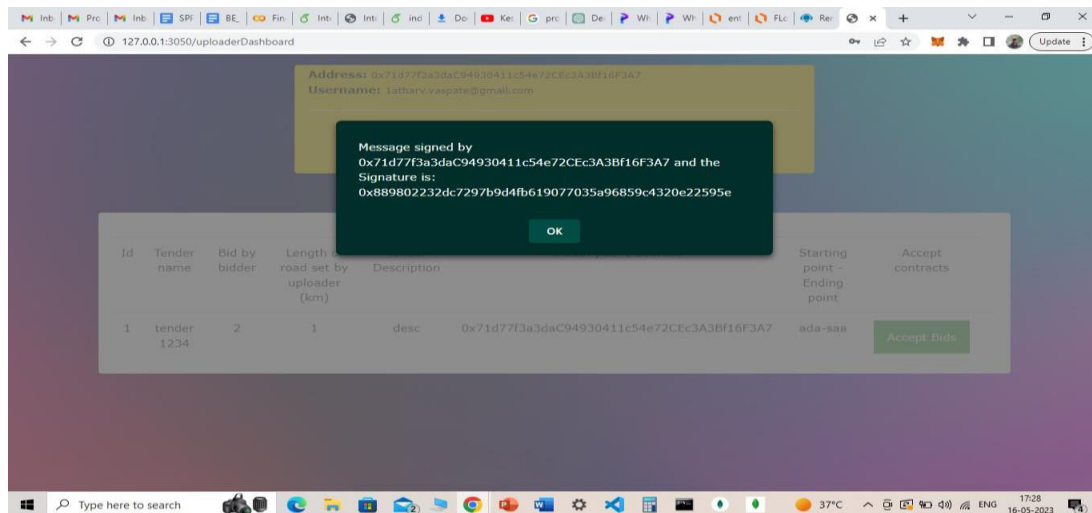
M Inb | M Pro | M Inb | SPF | BE | Fin | Int | Int | ind | Do | Ke | pro | De | Wh | Wh | ent | FLo | Re | ×

127.0.0.1:3050/uploaderDashboard

Update

Address: 0x71d77f3a3daC94930411c54e72CEc3A3Bf16F3A7
Username: 1atharv.vaspate@gmail.com

Message signed by 0x71d77f3a3daC94930411c54e72CEc3A3Bf16F3A7 and the Signature is: 0x889802232dc7297b9d4fb619077035a96859c4320e22595e

OK

| Id | Tender name | Bid by bidder | Length of road set by uploader (km) | Description | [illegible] | Starting point - Ending point | Accept contracts |
|---|---|---|---|---|---|---|---|
| 1 | tender 1234 | 2 | 1 | desc | 0x71d77f3a3daC94930411c54e72CEc3A3Bf16F3A7 | ada-saa | Accept bids |

Type here to search

37°C ENG 17:28 16-05-2023